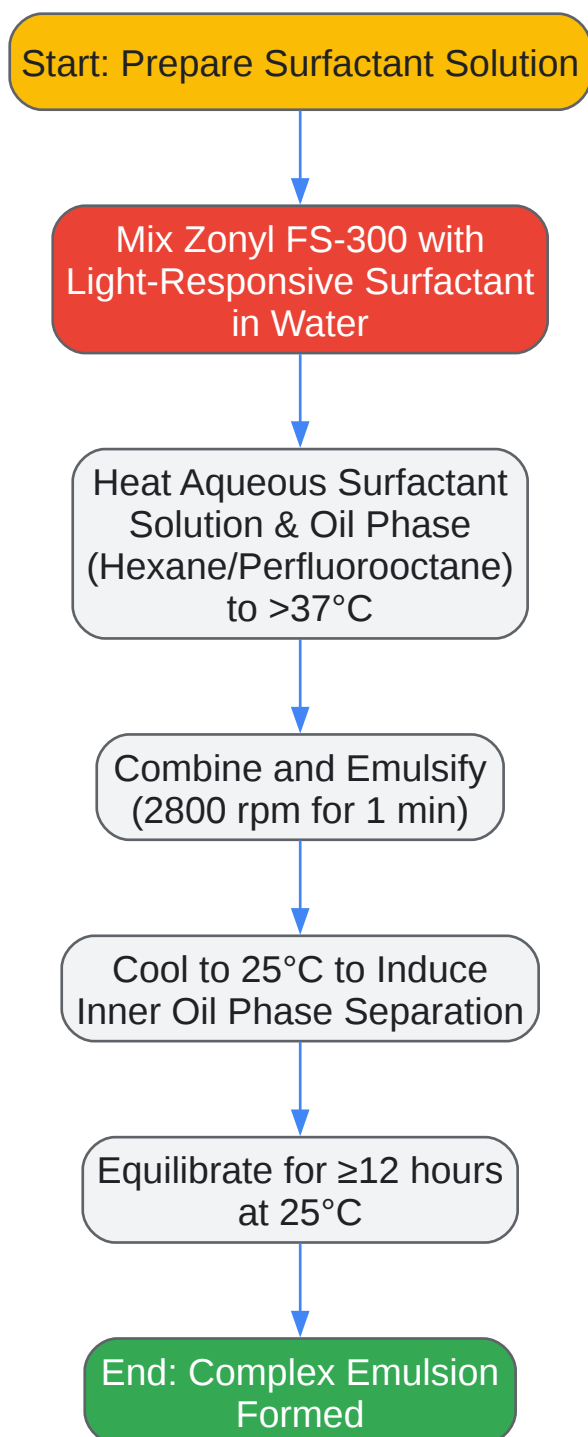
Start: Prepare Surfactant Solution

Mix Zonyl FS-300 with Light-Responsive Surfactant in Water

Heat Aqueous Surfactant Solution & Oil Phase (Hexane/Perfluorooctane) to >37°C

Combine and Emulsify (2800 rpm for 1 min)

Cool to 25°C to Induce Inner Oil Phase Separation

Equilibrate for ≥12 hours at 25°C

End: Complex Emulsion Formed